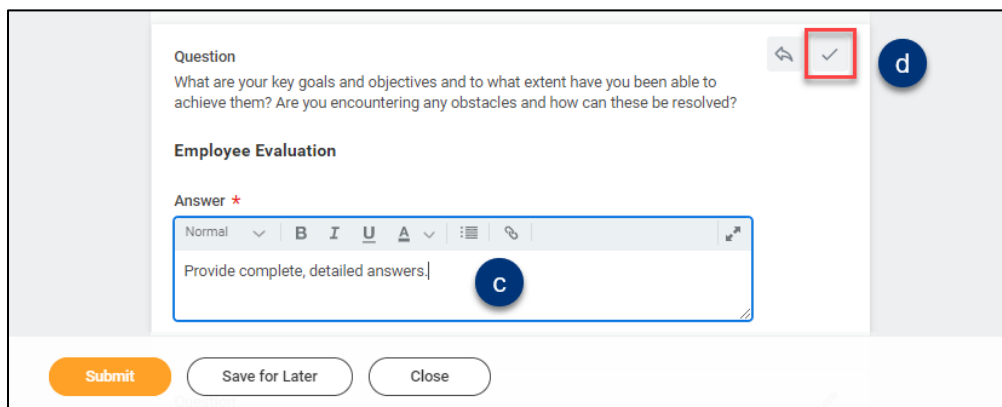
Question

What are your key goals and objectives and to what extent have you been able to achieve them? Are you encountering any obstacles and how can these be resolved?

d

Employee Evaluation

Answer *

Normal B I U A

Provide complete, detailed answers.

c

Submit Save for Later Close